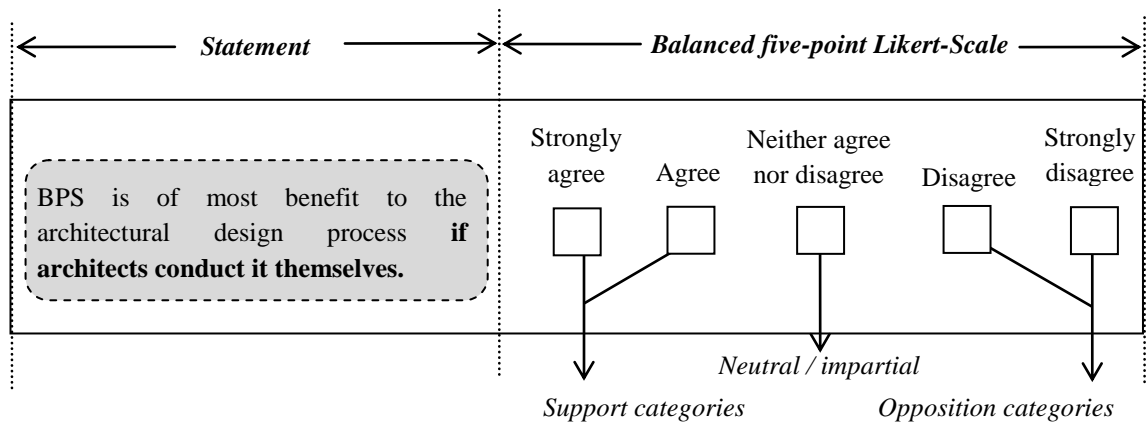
Statement

Balanced five-point Likert-Scale

BPS is of most benefit to the architectural design process **if architects conduct it themselves.**

Strongly agree

Agree

Neither agree nor disagree

Disagree

Strongly disagree

Neutral / impartial

Support categories

Opposition categories